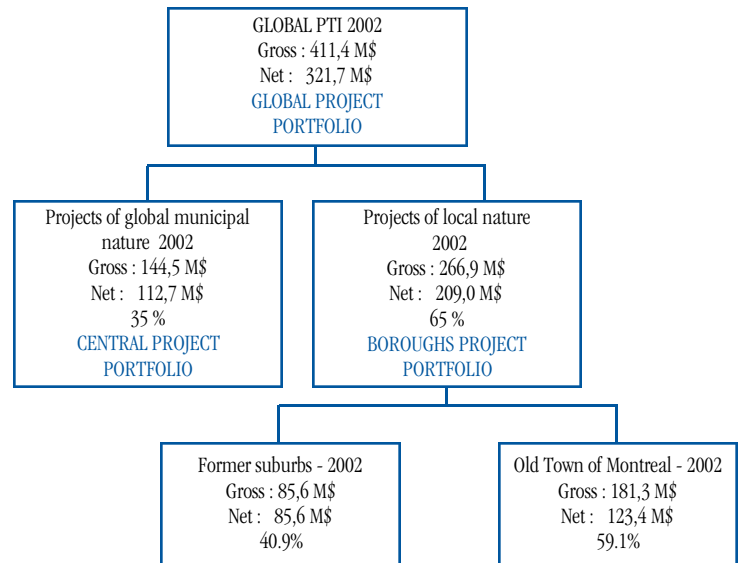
GLOBAL PTI 2002
Gross : 411,4 M$
Net : 321,7 M$
GLOBAL PROJECT PORTFOLIO

Projects of global municipal nature 2002
Gross : 144,5 M$
Net : 112,7 M$
35 %
CENTRAL PROJECT PORTFOLIO

Projects of local nature 2002
Gross : 266,9 M$
Net : 209,0 M$
65 %
BOROUGHS PROJECT PORTFOLIO

Former suburbs - 2002
Gross : 85,6 M$
Net : 85,6 M$
40.9%

Old Town of Montreal - 2002
Gross : 181,3 M$
Net : 123,4 M$
59.1%